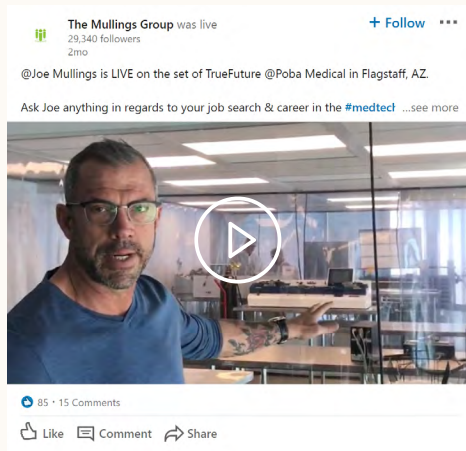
The Mullings Group was live
29,340 followers
2mo

+ Follow

@Joe Mullings is LIVE on the set of TrueFuture @Poba Medical in Flagstaff, AZ.

Ask Joe anything in regards to your job search & career in the #medtech ...see more

85 · 15 Comments

Like Comment Share